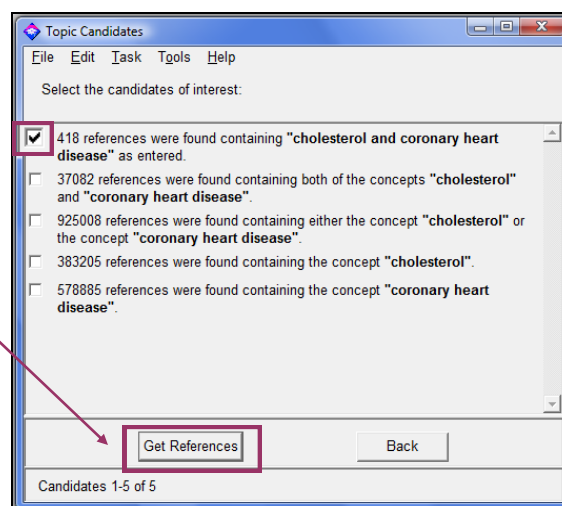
Topic Candidates

File Edit Task Tools Help

Select the candidates of interest:

418 references were found containing **"cholesterol and coronary heart disease"** as entered.

37082 references were found containing both of the concepts **"cholesterol"** and **"coronary heart disease"**.

925008 references were found containing either the concept **"cholesterol"** or the concept **"coronary heart disease"**.

383205 references were found containing the concept **"cholesterol"**.

578885 references were found containing the concept **"coronary heart disease"**.

Get References

Back

Candidates 1-5 of 5